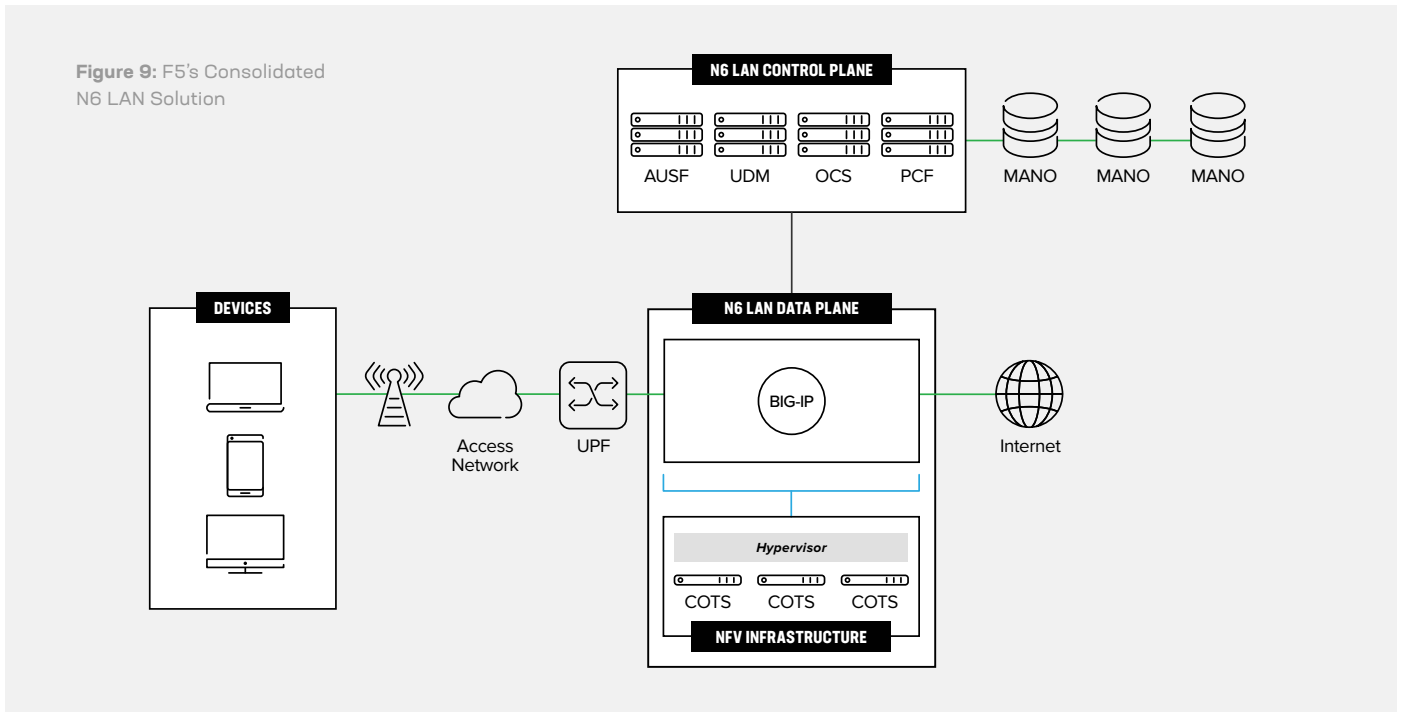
**Figure 9:** F5's Consolidated N6 LAN Solution

N6 LAN CONTROL PLANE

AUSF UDM OCS PCF

MANO MANO MANO

DEVICES

Access Network

UPF

N6 LAN DATA PLANE

BIG-IP

Internet

*Hypervisor*

COTS COTS COTS

NFV INFRASTRUCTURE